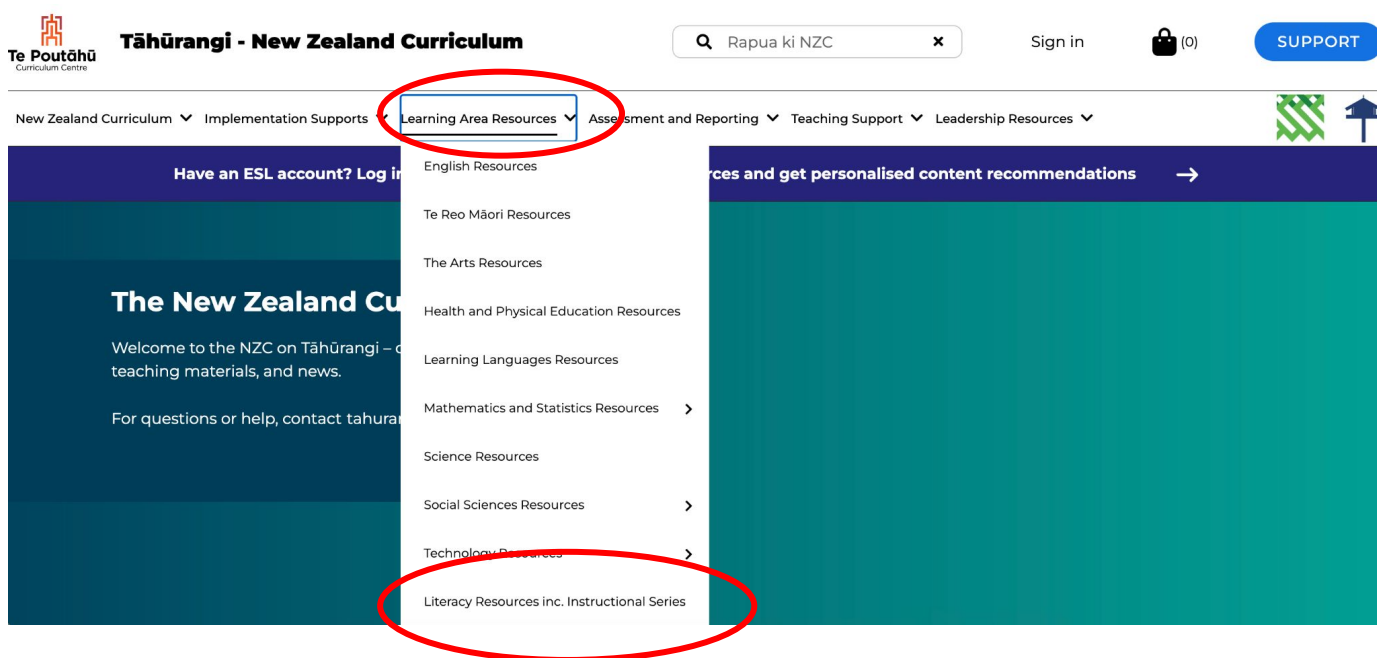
Te Poutāhū
Curriculum Centre

Tāhūrangi - New Zealand Curriculum

Rapua ki NZC

Sign in

(0)

SUPPORT

New Zealand Curriculum
Implementation Supports
Learning Area Resources
Assessment and Reporting
Teaching Support
Leadership Resources

Have an ESL account? Log in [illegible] rces and get personalised content recommendations

English Resources
Te Reo Māori Resources
The Arts Resources
Health and Physical Education Resources
Learning Languages Resources
Mathematics and Statistics Resources
Science Resources
Social Sciences Resources
Technology Resources
Literacy Resources inc. Instructional Series

The New Zealand Cu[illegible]

Welcome to the NZC on Tāhūrangi – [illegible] teaching materials, and news.

For questions or help, contact tahura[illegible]